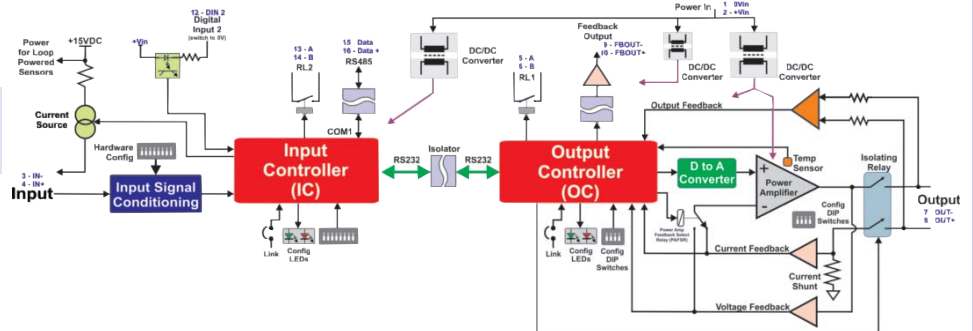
Power for Loop Powered Sensors

+15VDC

12 - DIN 2
Digital Input 2
(switch to 0V)

+Vin

13 - A
14 - B
RL2

15 Data
16 - Data +
RS485

DC/DC Converter

Power In
1 0Vin
2 - +Vin

Feedback Output
9 - FBOUT-
10 - FBOUT+

5 - A
6 - B
RL1

DC/DC Converter

DC/DC Converter

Current Source

Hardware Config

3 - IN-
4 - IN+

Input

Input Signal Conditioning

COM1

Input Controller (IC)

RS232

Isolator

RS232

Output Controller (OC)

Output Feedback

Temp Sensor

D to A Converter

+
Power Amplifier
-

Isolating Relay

Output

7 OUT-
8 OUT+

Link

Config LEDs

Link

Config LEDs

Config DIP Switches

Power Amp Feedback Select Relay (PAFSR)

Config DIP Switches

Current Feedback

Current Shunt

Voltage Feedback